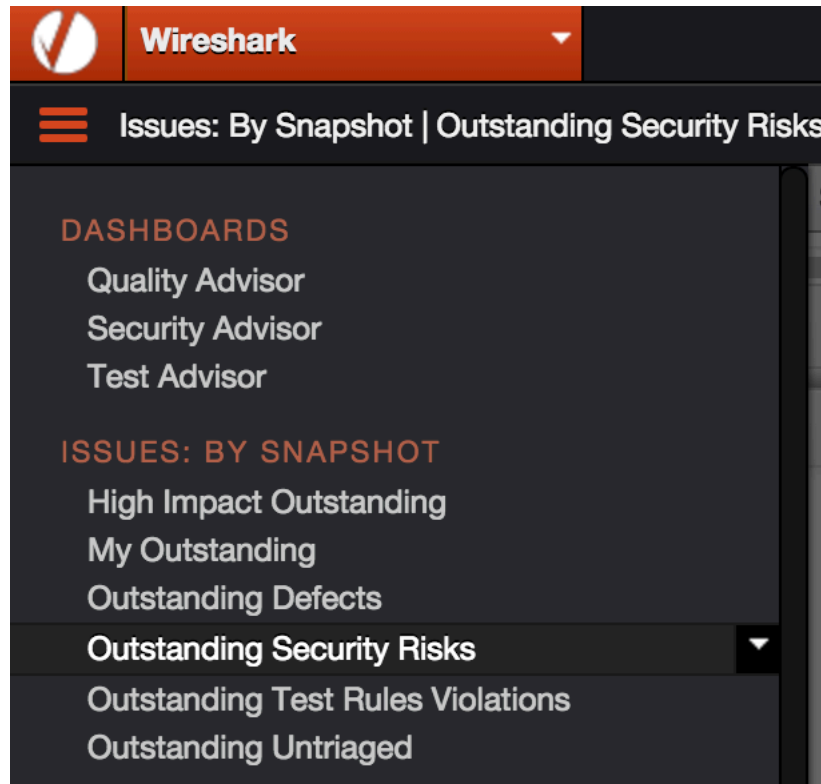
Wireshark

Issues: By Snapshot | Outstanding Security Risks

DASHBOARDS
Quality Advisor
Security Advisor
Test Advisor

ISSUES: BY SNAPSHOT
High Impact Outstanding
My Outstanding
Outstanding Defects
Outstanding Security Risks
Outstanding Test Rules Violations
Outstanding Untriaged